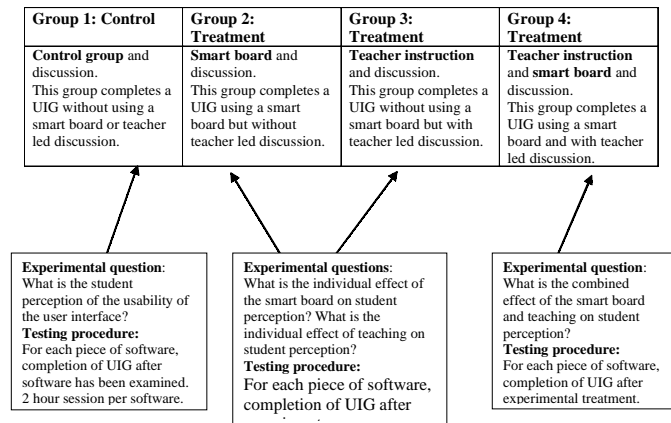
| Group 1: Control | Group 2: Treatment | Group 3: Treatment | Group 4: Treatment |
|---|---|---|---|
| **Control group** and discussion. This group completes a UIG without using a smart board or teacher led discussion. | **Smart board** and discussion. This group completes a UIG using a smart board but without teacher led discussion. | **Teacher instruction** and discussion. This group completes a UIG without using a smart board but with teacher led discussion. | **Teacher instruction** and **smart board** and discussion. This group completes a UIG using a smart board and with teacher led discussion. |

**Experimental question**: What is the student perception of the usability of the user interface?
**Testing procedure:**
For each piece of software, completion of UIG after software has been examined. 2 hour session per software.

**Experimental questions**: What is the individual effect of the smart board on student perception? What is the individual effect of teaching on student perception?
**Testing procedure:**
For each piece of software, completion of UIG after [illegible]

**Experimental question**: What is the combined effect of the smart board and teaching on student perception?
**Testing procedure:**
For each piece of software, completion of UIG after experimental treatment.